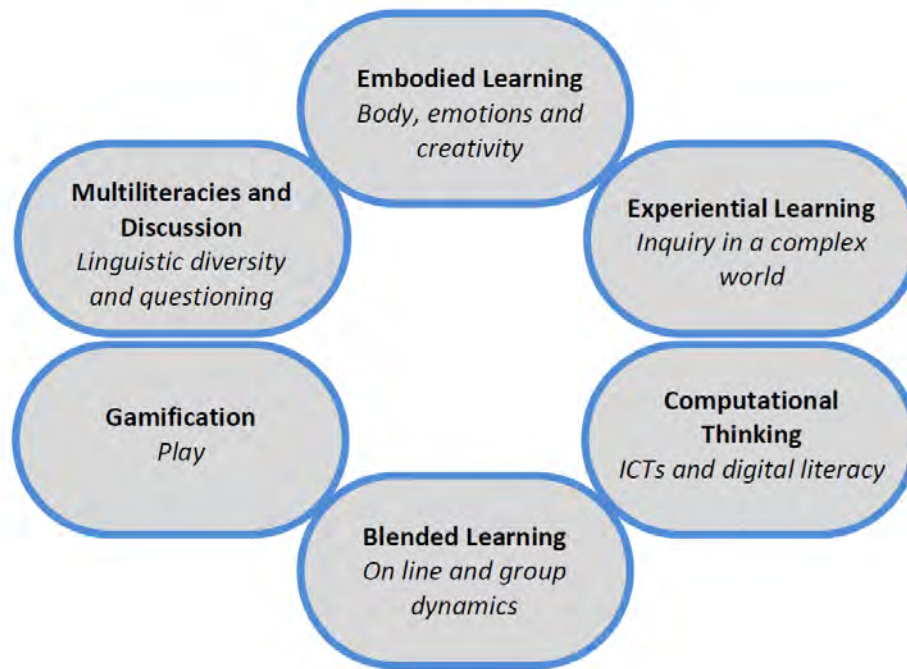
Embodied Learning
Body, emotions and creativity

Experiential Learning
Inquiry in a complex world

Computational Thinking
ICTs and digital literacy

Blended Learning
On line and group dynamics

Gamification
Play

Multiliteracies and Discussion
Linguistic diversity and questioning